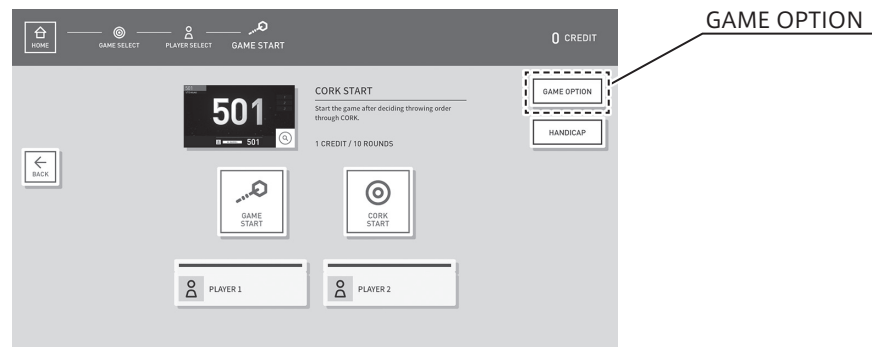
GAME OPTION

HOME GAME SELECT PLAYER SELECT GAME START

0 CREDIT

501

501

CORK START

Start the game after deciding throwing order through CORK.

1 CREDIT / 10 ROUNDS

GAME OPTION

HANDICAP

BACK

GAME START

CORK START

PLAYER 1

PLAYER 2